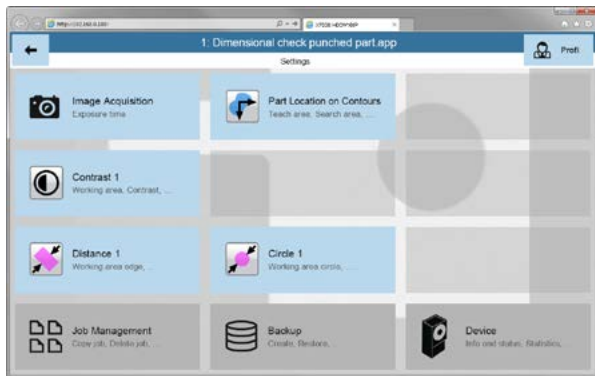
http://192.168.0.100/

1: Dimensional check punched part.app

Profi

Settings

Image Acquisition
Exposure time

Part Location on Contours
Teach area, Search area, ...

Contrast 1
Working area, Contrast, ...

Distance 1
Working area edge, ...

Circle 1
Working area circle, ...

Job Management
Copy job, Delete job, ...

Backup
Create, Restore, ...

Device
Info and status, Statistics, ...